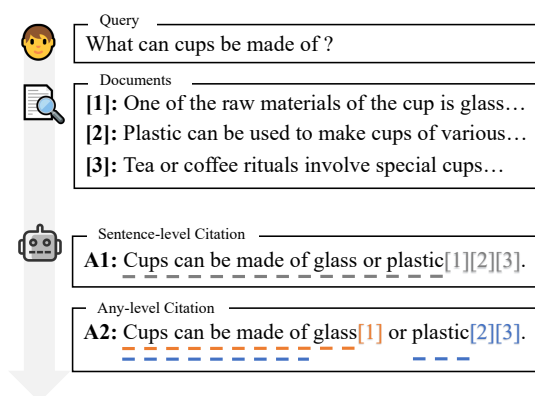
Query

What can cups be made of ?

Documents

**[1]:** One of the raw materials of the cup is glass…

**[2]:** Plastic can be used to make cups of various…

**[3]:** Tea or coffee rituals involve special cups…

Sentence-level Citation

**A1:** Cups can be made of glass or plastic[1][2][3].

Any-level Citation

**A2:** Cups can be made of glass[1] or plastic[2][3].